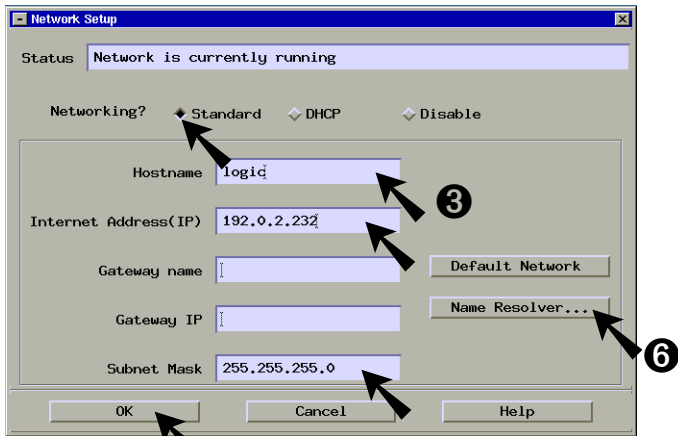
Network Setup

Status Network is currently running

Networking? Standard DHCP Disable

Hostname logic

Internet Address(IP) 192.0.2.232

Gateway name

Gateway IP

Subnet Mask 255.255.255.0

Default Network

Name Resolver...

❸

❻

OK Cancel Help